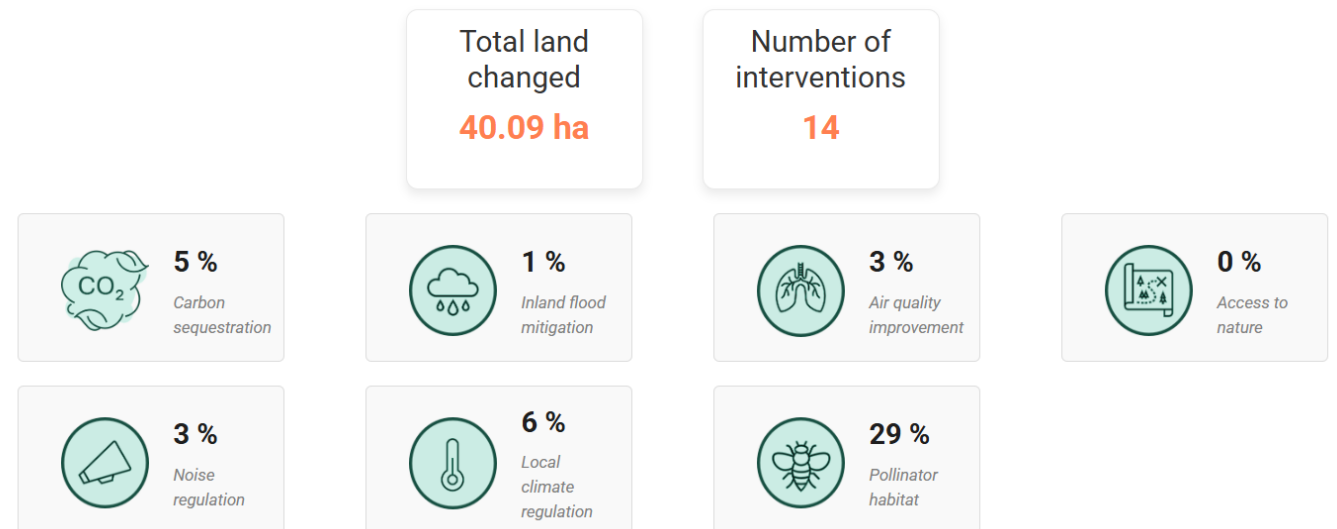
Total land changed
40.09 ha

Number of interventions
14

$CO_2$
5 %
Carbon sequestration

1 %
Inland flood mitigation

3 %
Air quality improvement

0 %
Access to nature

3 %
Noise regulation

6 %
Local climate regulation

29 %
Pollinator habitat